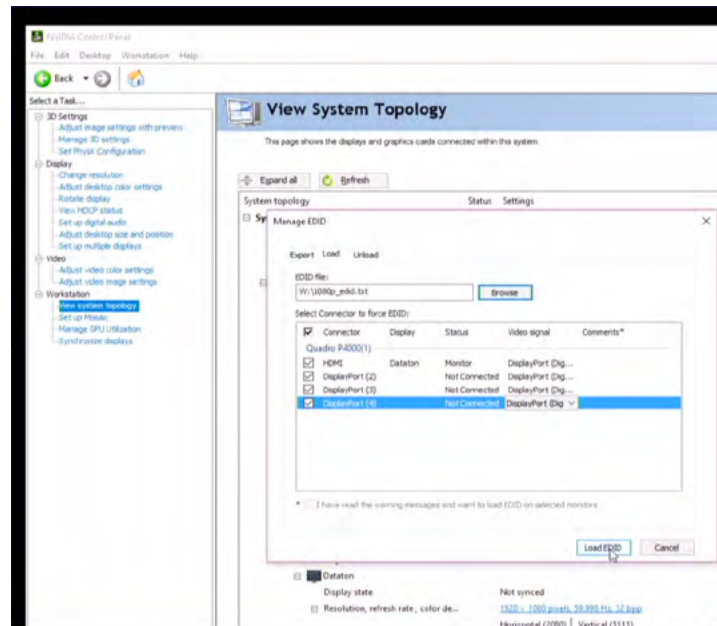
NVIDIA Control Panel
File Edit Desktop Workstation Help
Back

Select a Task...
3D Settings
Adjust image settings with preview
Manage 3D settings
Set PhysX Configuration
Display
Change resolution
Adjust desktop color settings
Rotate display
View HDCP status
Set up digital audio
Adjust desktop size and position
Set up multiple displays
Video
Adjust video color settings
Adjust video image settings
Workstation
View system topology
Set up Mosaic
Manage GPU Utilization
Synchronize displays

View System Topology

This page shows the displays and graphics cards connected within this system.

Expand all Refresh

System topology Status Settings

Manage EDID

Export Load Unload

EDID file:
W:\1080p_edid.txt Browse

Select Connector to force EDID:

| Connector | Display | Status | Video signal | Comments* |
|---|---|---|---|---|
| Quadro P4000(1) | | | | |
| HDMI | Dataton | Monitor | DisplayPort (Dig... | |
| DisplayPort (2) | | Not Connected | DisplayPort (Dig... | |
| DisplayPort (3) | | Not Connected | DisplayPort (Dig... | |
| DisplayPort (4) | | Not Connected | DisplayPort (Dig | |

* I have read the warning messages and want to load EDID on selected monitors

Load EDID Cancel

Dataton
Display state Not synced
Resolution, refresh rate, color de... 1920 × 1080 pixels, 59.990 Hz, 32 bpp
Horizontal (2080) Vertical (1111)